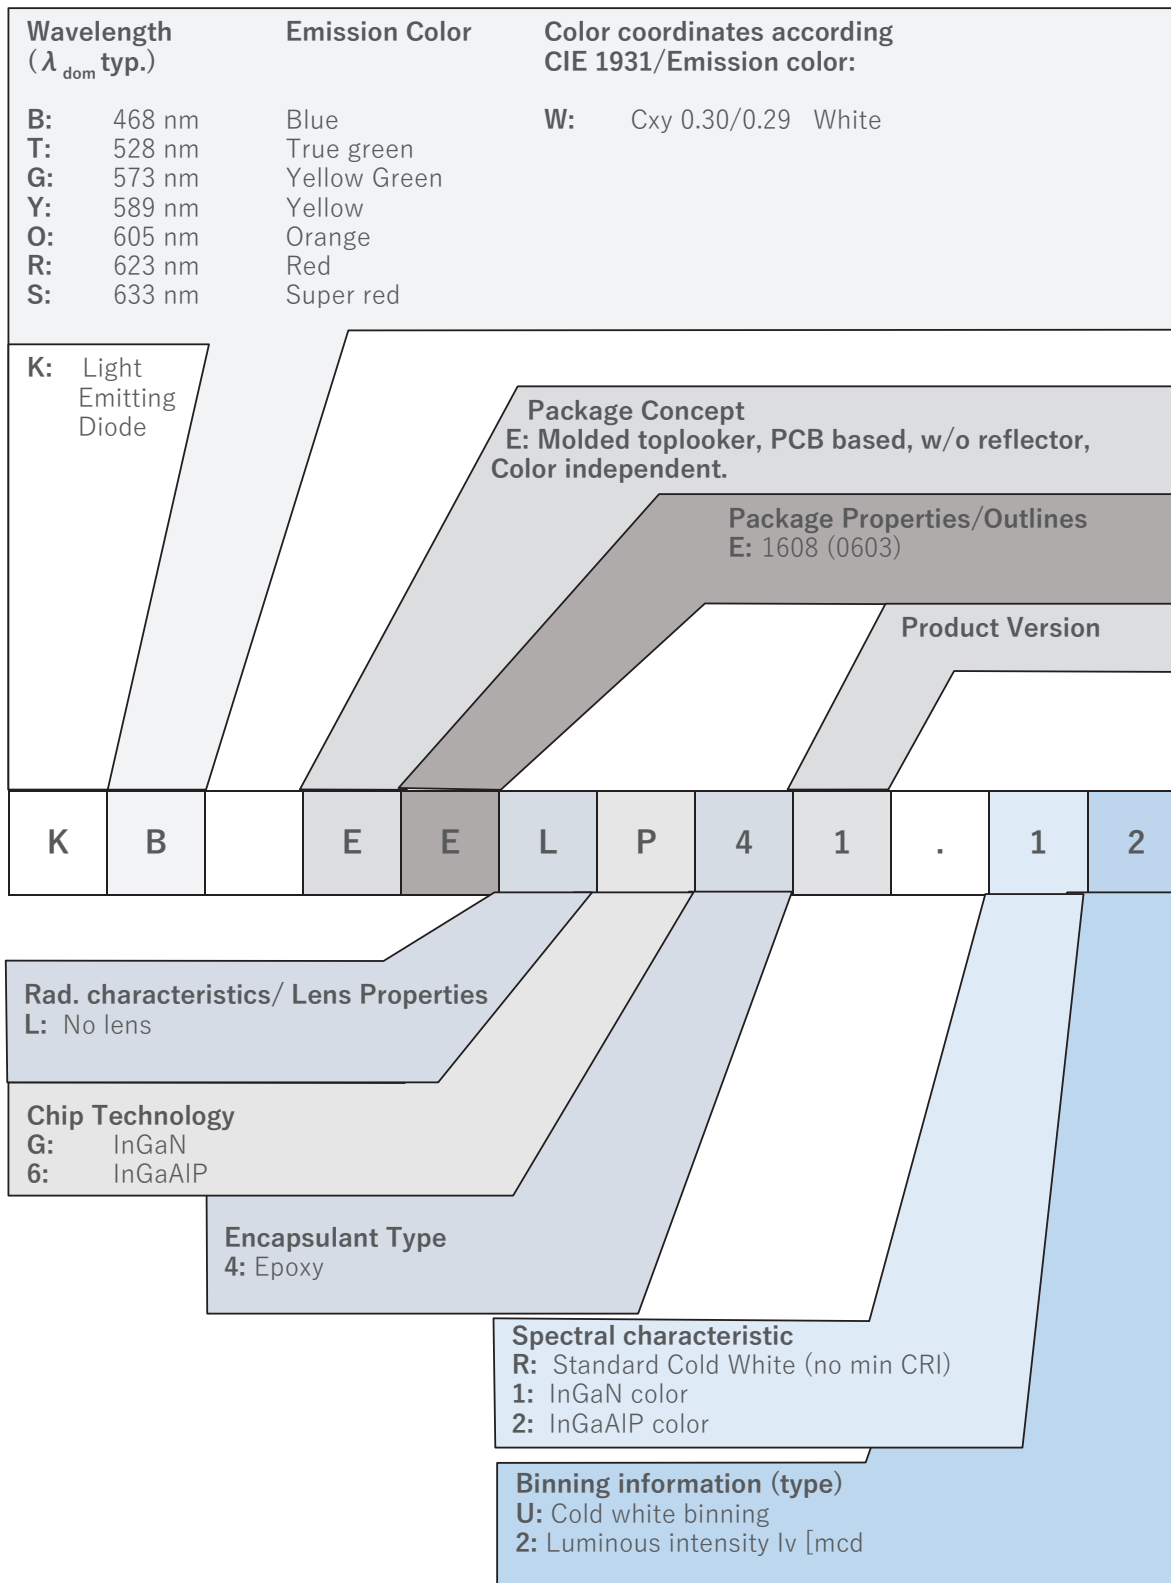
Wavelength ($\lambda_{dom}$ typ.)

Emission Color

Color coordinates according CIE 1931/Emission color:

B: 468 nm Blue
T: 528 nm True green
G: 573 nm Yellow Green
Y: 589 nm Yellow
O: 605 nm Orange
R: 623 nm Red
S: 633 nm Super red

W: Cxy 0.30/0.29 White

K: Light Emitting Diode

Package Concept
E: Molded toplooker, PCB based, w/o reflector, Color independent.

Package Properties/Outlines
E: 1608 (0603)

Product Version

| K | B | | E | E | L | P | 4 | 1 | . | 1 | 2 |
|---|---|---|---|---|---|---|---|---|---|---|---|

Rad. characteristics/ Lens Properties
L: No lens

Chip Technology
G: InGaN
6: InGaAIP

Encapsulant Type
4: Epoxy

Spectral characteristic
R: Standard Cold White (no min CRI)
1: InGaN color
2: InGaAIP color

Binning information (type)
U: Cold white binning
2: Luminous intensity Iv [mcd